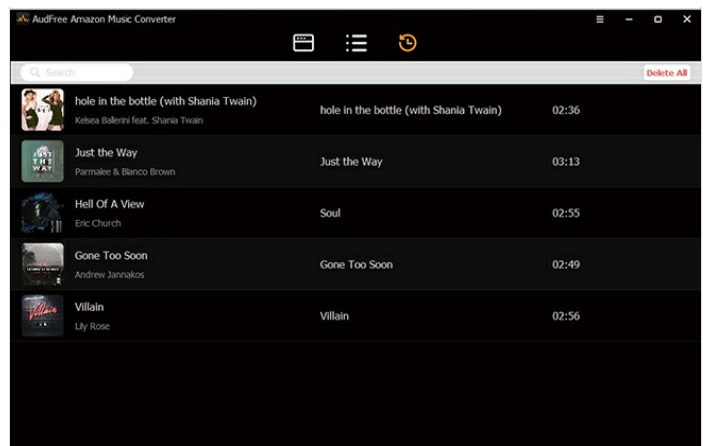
AudFree Amazon Music Converter

Search

Delete All

hole in the bottle (with Shania Twain)
Kelsea Ballerini feat. Shania Twain
hole in the bottle (with Shania Twain)
02:36

Just the Way
Parmalee & Blanco Brown
Just the Way
03:13

Hell Of A View
Eric Church
Soul
02:55

Gone Too Soon
Andrew Jannakos
Gone Too Soon
02:49

Villain
Lily Rose
Villain
02:56